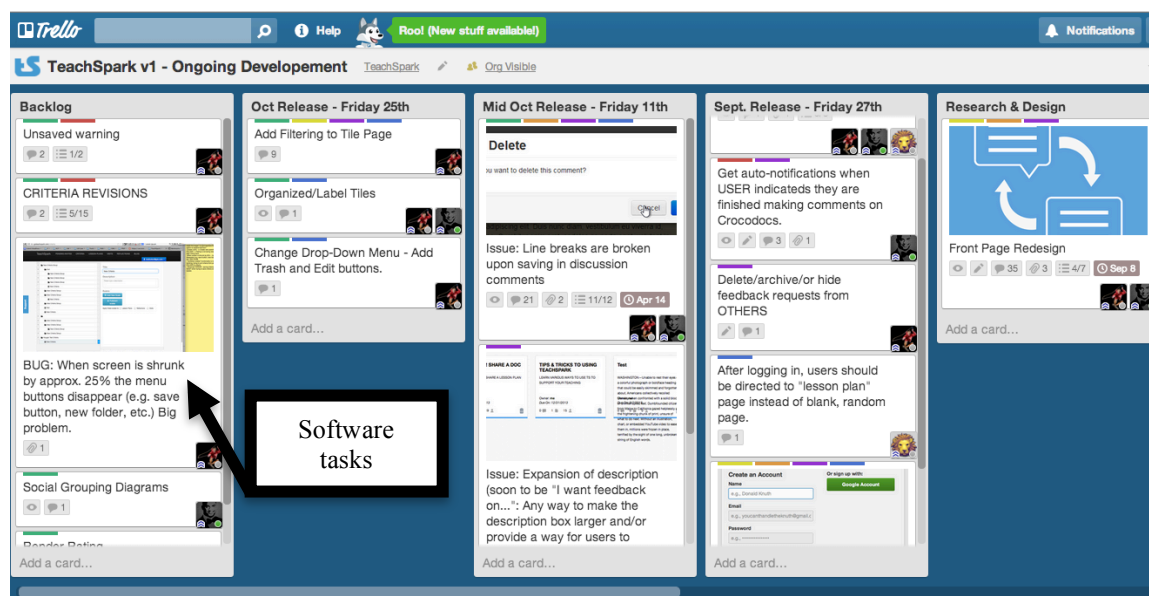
Trello Help Roo! (New stuff available!) Notifications

TeachSpark v1 - Ongoing Developement TeachSpark Org Visible

Backlog

Unsaved warning
2 1/2

CRITERIA REVISIONS
2 5/15

BUG: When screen is shrunk by approx. 25% the menu buttons disappear (e.g. save button, new folder, etc.) Big problem.
1

Social Grouping Diagrams
1

Render Rating

Add a card...

Oct Release - Friday 25th

Add Filtering to Tile Page
9

Organized/Label Tiles
1

Change Drop-Down Menu - Add Trash and Edit buttons.
1

Add a card...

Mid Oct Release - Friday 11th

Delete
u want to delete this comment?
Cancel

Issue: Line breaks are broken upon saving in discussion comments
21 2 11/12 Apr 14

I SHARE A DOC
TIPS & TRICKS TO USING TEACHSPARK
Test

Issue: Expansion of description (soon to be "I want feedback on..": Any way to make the description box larger and/or provide a way for users to

Add a card...

Sept. Release - Friday 27th

Get auto-notifications when USER indicates they are finished making comments on Crocodocs.
3 1

Delete/archive/or hide feedback requests from OTHERS
1

After logging in, users should be directed to "lesson plan" page instead of blank, random page.
1

Create an Account
Or sign up with
Google Account
Name
Email
Password

Add a card...

Research & Design

Front Page Redesign
35 3 4/7 Sep 8

Add a card...

Software tasks